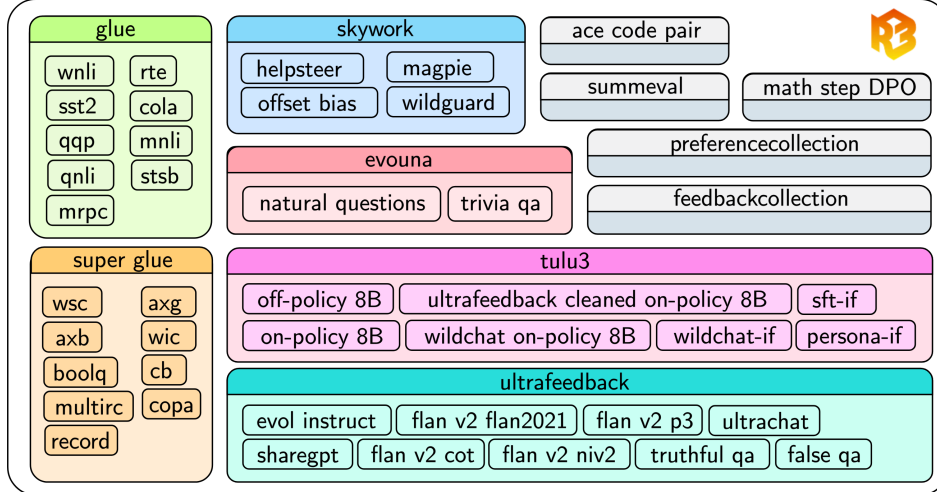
glue
wnli
rte
sst2
cola
qqp
mnli
qnli
stsb
mrpc

skywork
helpsteer
magpie
offset bias
wildguard

evouna
natural questions
trivia qa

ace code pair

summeval

math step DPO

preferencecollection

feedbackcollection

super glue
wsc
axg
axb
wic
boolq
cb
multirc
copa
record

tulu3
off-policy 8B
ultrafeedback cleaned on-policy 8B
sft-if
on-policy 8B
wildchat on-policy 8B
wildchat-if
persona-if

ultrafeedback
evol instruct
flan v2 flan2021
flan v2 p3
ultrachat
sharegpt
flan v2 cot
flan v2 niv2
truthful qa
false qa